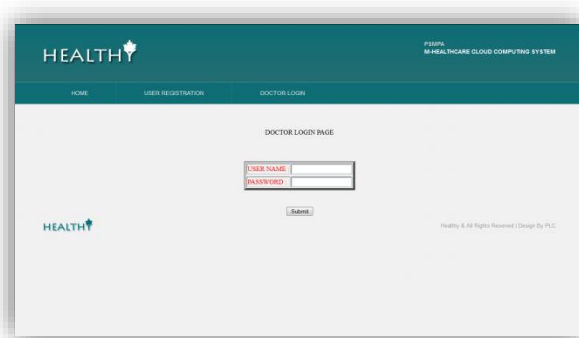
HEALTHY

PSMPA
M-HEALTHCARE CLOUD COMPUTING SYSTEM

HOME
USER REGISTRATION
DOCTOR LOGIN

DOCTOR LOGIN PAGE

| USER NAME | |
|---|---|
| PASSWORD | |

Submit

HEALTHY

Healthy & All Rights Reserved | Design By PLC